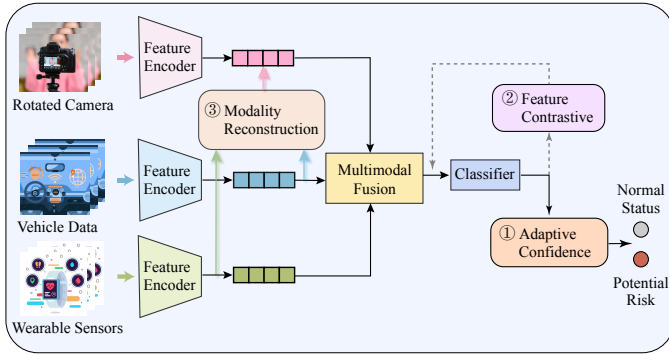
Rotated Camera

Feature Encoder

③ Modality Reconstruction

② Feature Contrastive

Vehicle Data

Feature Encoder

Multimodal Fusion

Classifier

Normal Status

① Adaptive Confidence

Wearable Sensors

Feature Encoder

Potential Risk